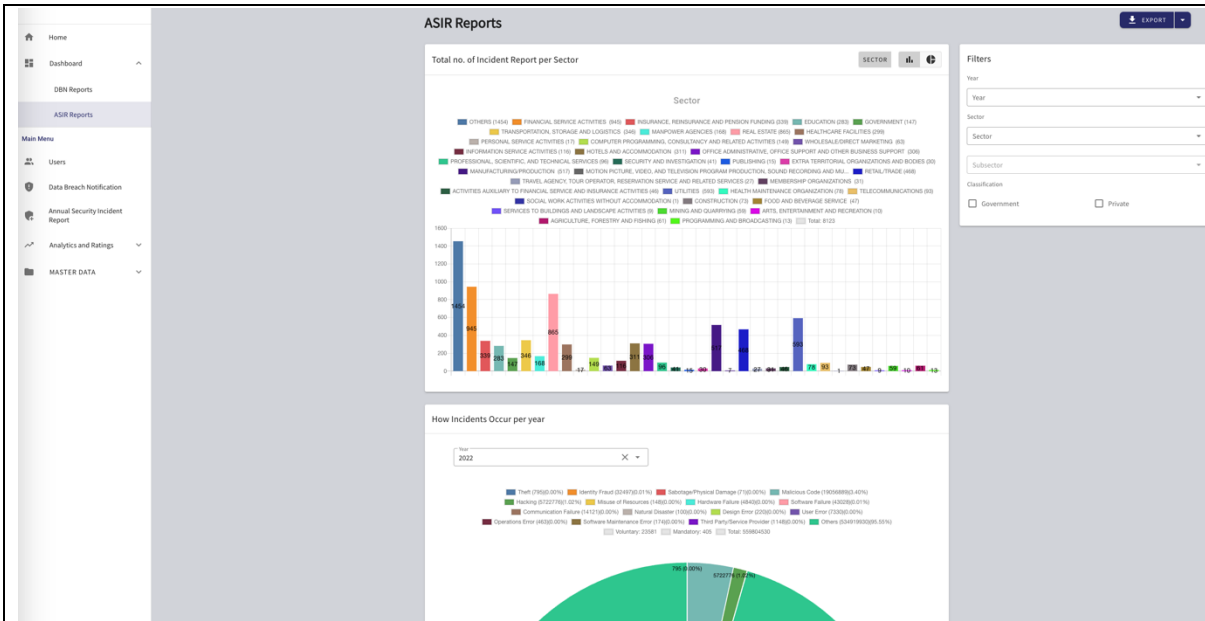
Home

Dashboard

DBN Reports

ASIR Reports

Main Menu

Users

Data Breach Notification

Annual Security Incident Report

Analytics and Ratings

MASTER DATA

ASIR Reports

EXPORT

Total no. of Incident Report per Sector

SECTOR

Sector

OTHERS (1454) FINANCIAL SERVICE ACTIVITIES (945) INSURANCE, REINSURANCE AND PENSION FUNDING (339) EDUCATION (283) GOVERNMENT (147) TRANSPORTATION, STORAGE AND LOGISTICS (346) MANPOWER AGENCIES (168) REAL ESTATE (865) HEALTHCARE FACILITIES (299) PERSONAL SERVICE ACTIVITIES (17) COMPUTER PROGRAMMING, CONSULTANCY AND RELATED ACTIVITIES (149) WHOLESALE/DIRECT MARKETING (63) INFORMATION SERVICE ACTIVITIES (116) HOTELS AND ACCOMMODATION (311) OFFICE ADMINISTRATIVE, OFFICE SUPPORT AND OTHER BUSINESS SUPPORT (306) PROFESSIONAL, SCIENTIFIC, AND TECHNICAL SERVICES (96) SECURITY AND INVESTIGATION (41) PUBLISHING (15) EXTRA TERRITORIAL ORGANIZATIONS AND BODIES (30) MANUFACTURING/PRODUCTION (517) MOTION PICTURE, VIDEO, AND TELEVISION PROGRAM PRODUCTION, SOUND RECORDING AND MU... RETAIL/TRADE (468) TRAVEL AGENCY, TOUR OPERATOR, RESERVATION SERVICE AND RELATED SERVICES (27) MEMBERSHIP ORGANIZATIONS (31) ACTIVITIES AUXILIARY TO FINANCIAL SERVICE AND INSURANCE ACTIVITIES (46) UTILITIES (593) HEALTH MAINTENANCE ORGANIZATION (78) TELECOMMUNICATIONS (93) SOCIAL WORK ACTIVITIES WITHOUT ACCOMMODATION (1) CONSTRUCTION (73) FOOD AND BEVERAGE SERVICE (47) SERVICES TO BUILDINGS AND LANDSCAPE ACTIVITIES (9) MINING AND QUARRYING (59) ARTS, ENTERTAINMENT AND RECREATION (10) AGRICULTURE, FORESTRY AND FISHING (61) PROGRAMMING AND BROADCASTING (13) Total: 8123

1600
1400
1200
1000
800
600
400
200
0

1454 945 339 283 147 346 168 865 299 17 149 63 116 311 306 96 41 15 30 517 7 468 27 31 46 593 78 93 1 73 47 9 59 10 61 13

Filters

Year

Year

Sector

Sector

Subsector

Classification

Government

Private

How Incidents Occur per year

Year

2022

Theft (795)(0.00%) Identity Fraud (32497)(0.01%) Sabotage/Physical Damage (71)(0.00%) Malicious Code (19058889)(3.40%) Hacking (5722776)(1.02%) Misuse of Resources (148)(0.00%) Hardware Failure (4843)(0.00%) Software Failure (43028)(0.01%) Communication Failure (14121)(0.00%) Natural Disaster (100)(0.00%) Design Error (220)(0.00%) User Error (7330)(0.00%) Operations Error (463)(0.00%) Software Maintenance Error (174)(0.00%) Third Party/Service Provider (1148)(0.00%) Others (534918630)(95.55%)

Voluntary: 23581 Mandatory: 405 Total: 559804530

795 (0.00%)

5722776 (1.02%)